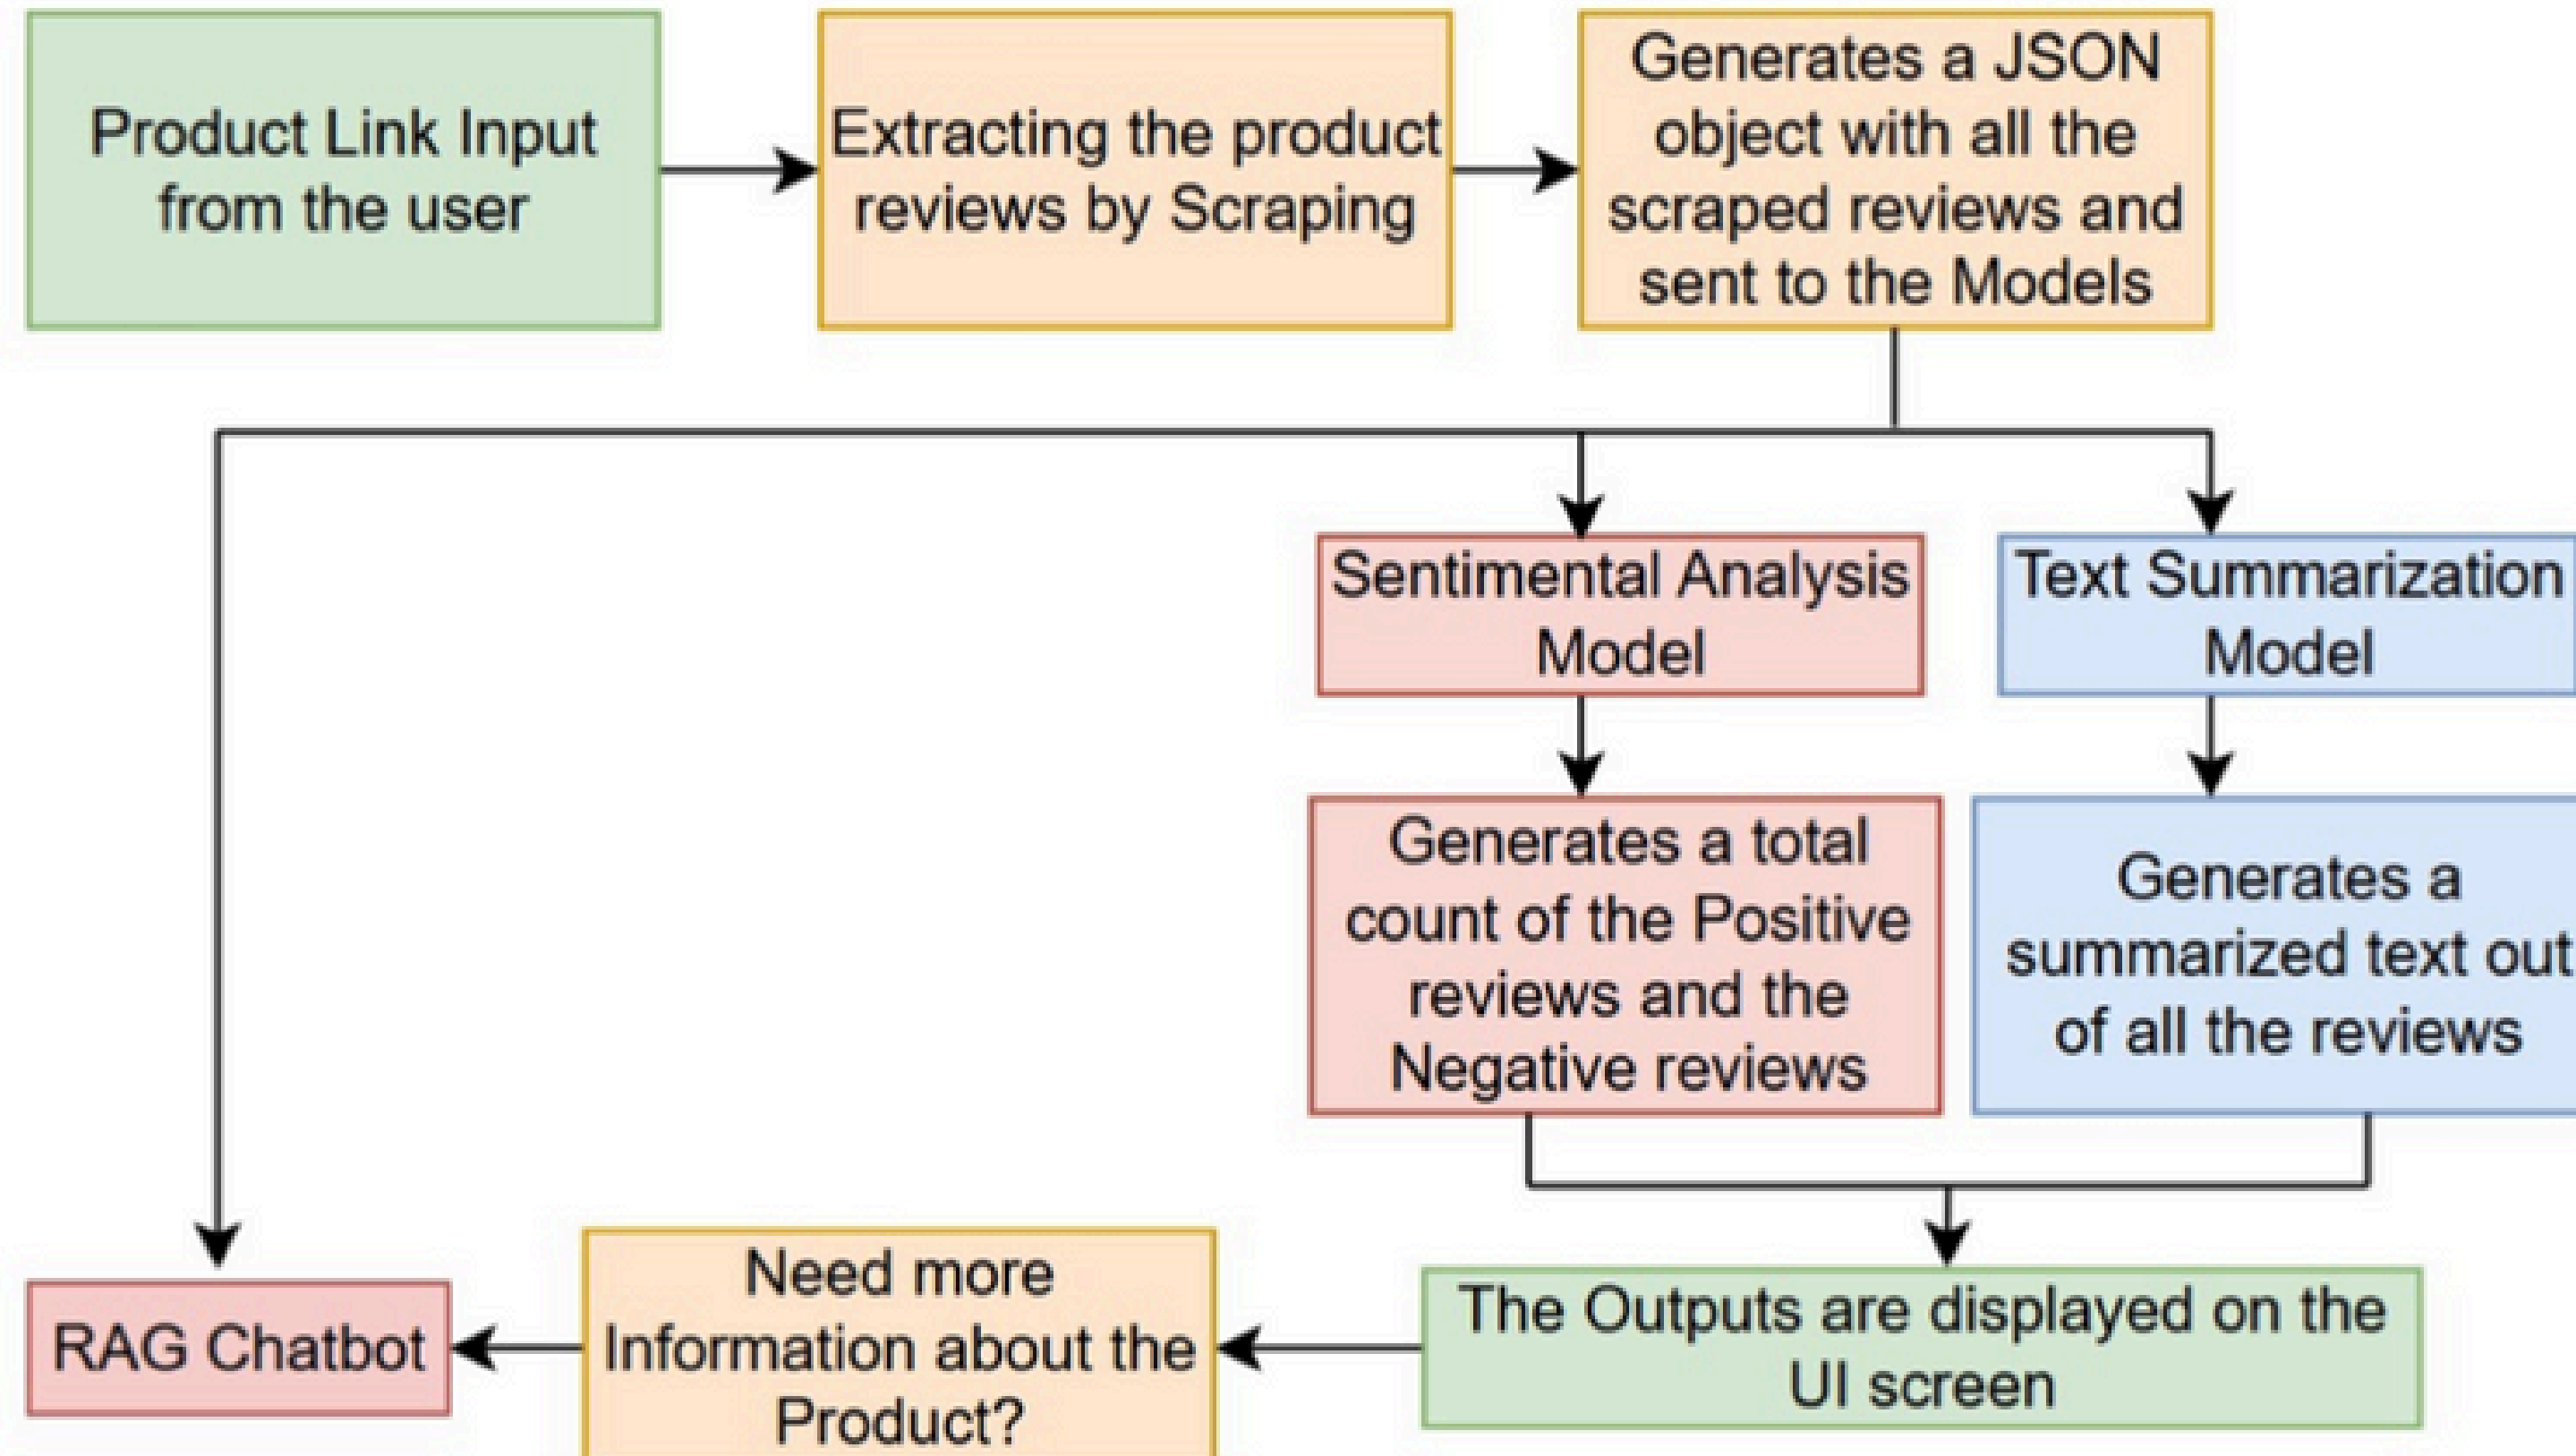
Product Link Input from the user

Extracting the product reviews by Scraping

Generates a JSON object with all the scraped reviews and sent to the Models

Sentimental Analysis Model

Text Summarization Model

Generates a total count of the Positive reviews and the Negative reviews

Generates a summarized text out of all the reviews

The Outputs are displayed on the UI screen

Need more Information about the Product?

RAG Chatbot